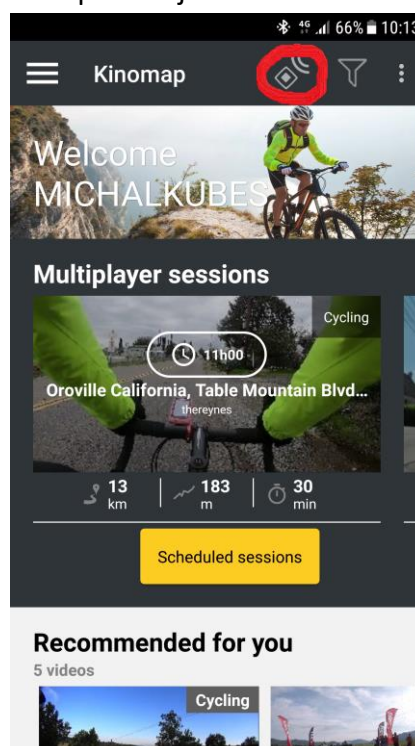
4G 66% 10:13

Kinomap

Welcome MICHALKUBES

Multiplayer sessions

Cycling

11h00

Oroville California, Table Mountain Blvd...

thereynes

13 km | 183 m | 30 min

Scheduled sessions

Recommended for you

5 videos

Cycling